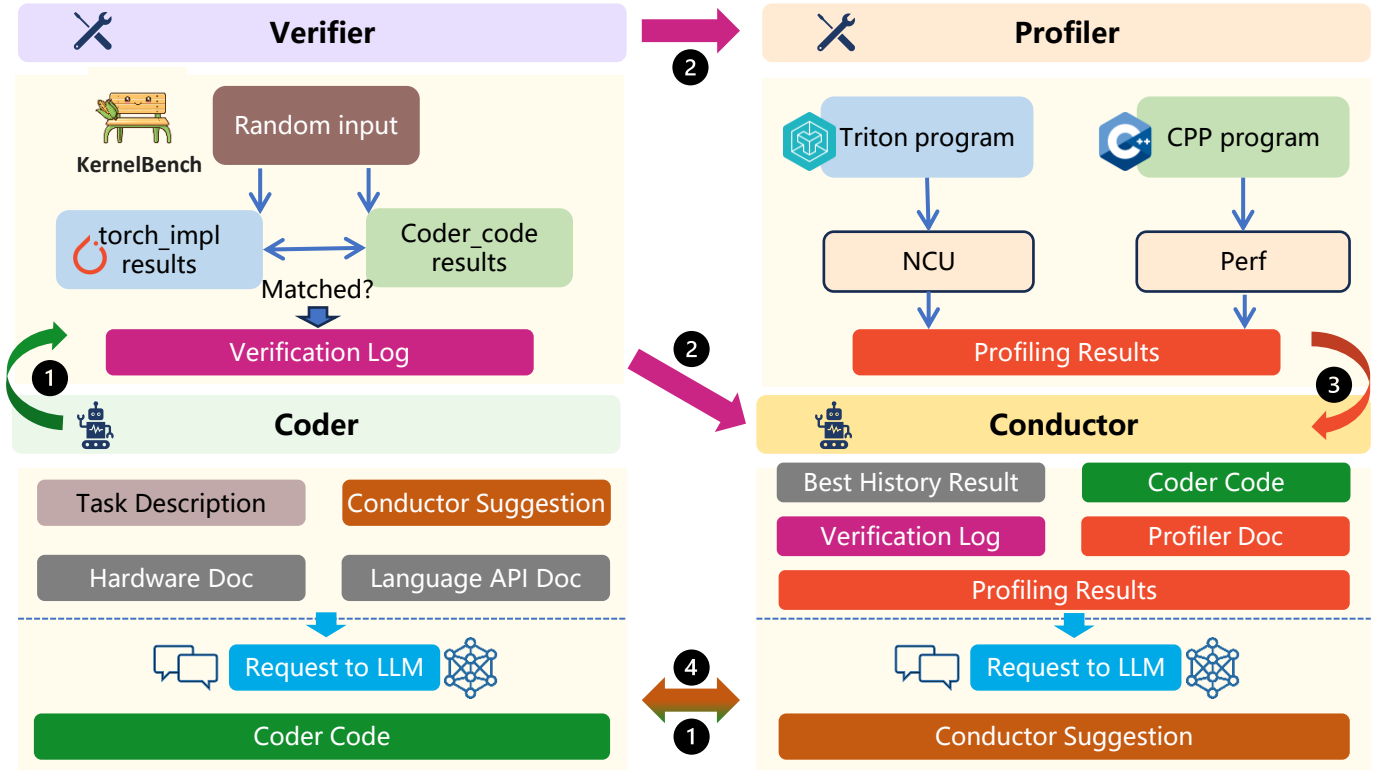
Verifier

2

Profiler

KernelBench

Random input

torch_impl results

Coder_code results

Matched?

Verification Log

1

Coder

Triton program

CPP program

NCU

Perf

Profiling Results

2

3

Conductor

Task Description

Conductor Suggestion

Hardware Doc

Language API Doc

Request to LLM

Coder Code

Best History Result

Coder Code

Verification Log

Profiler Doc

Profiling Results

Request to LLM

Conductor Suggestion

4

1